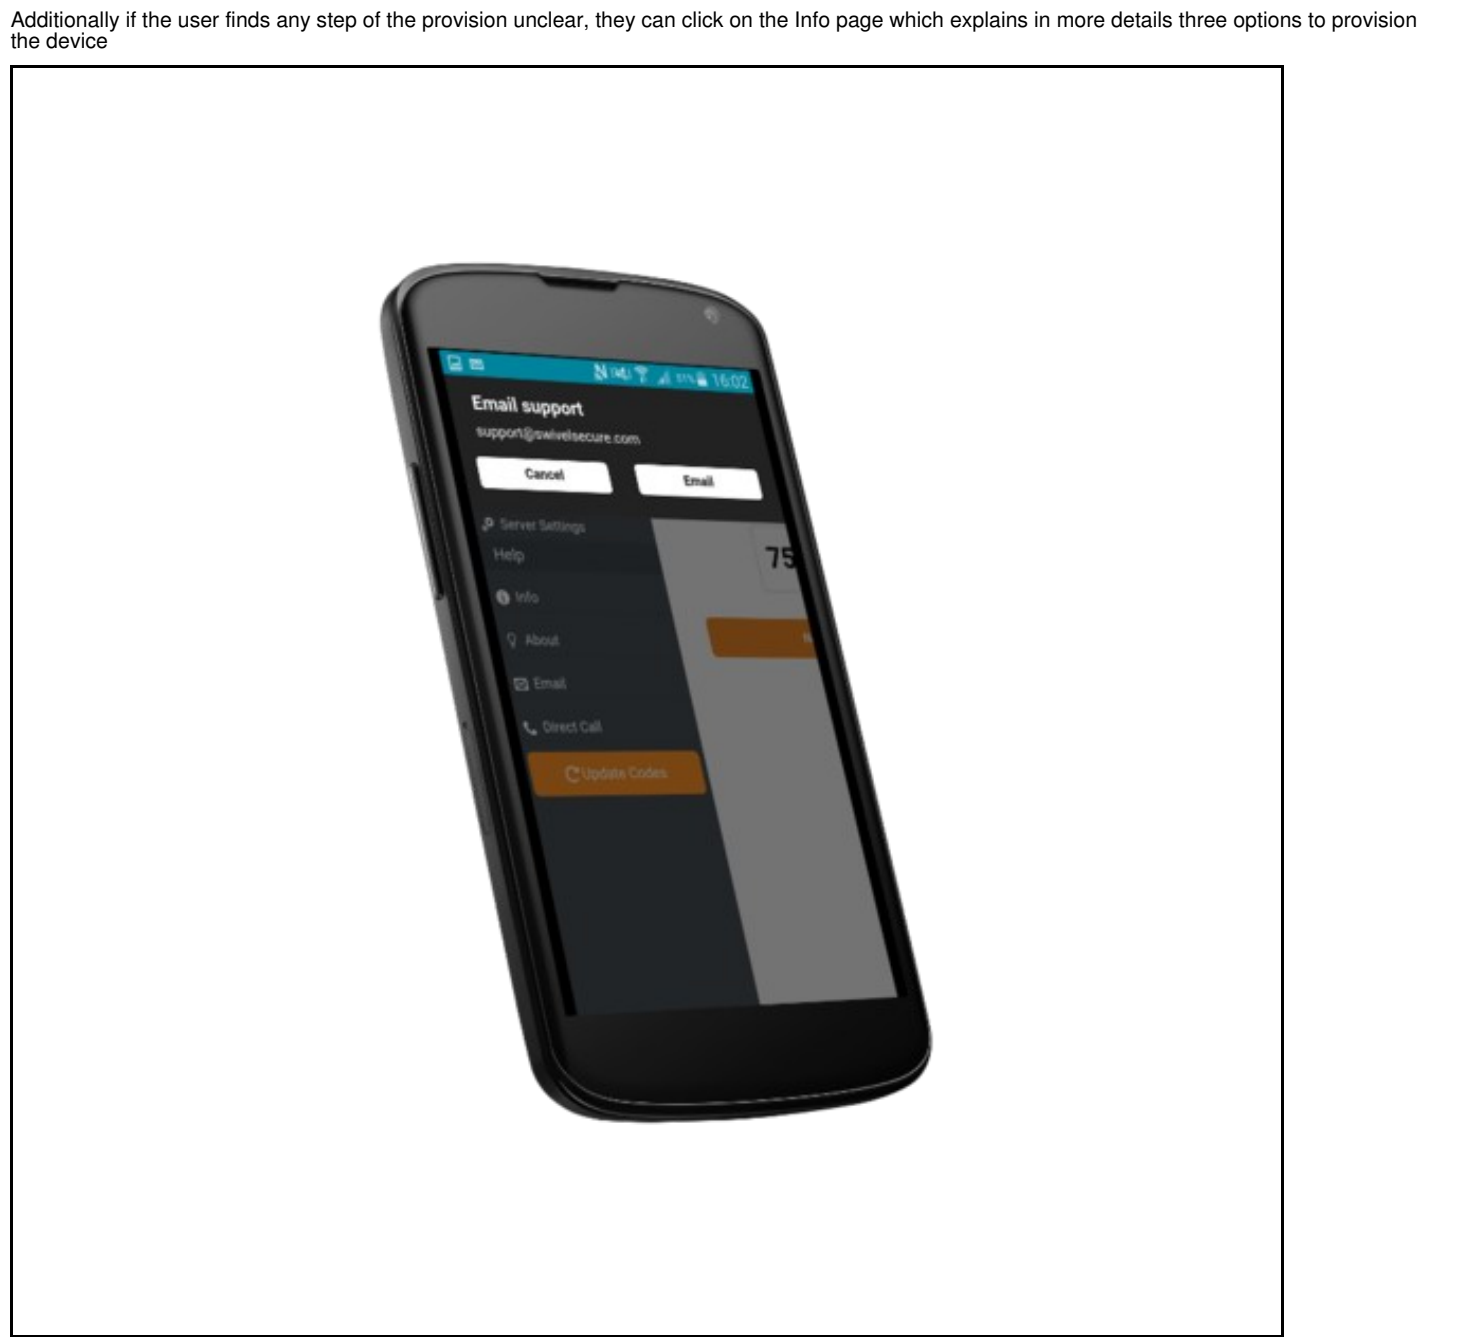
Additionally if the user finds any step of the provision unclear, they can click on the Info page which explains in more details three options to provision the device

16:02

Email support

support@swivelsecure.com

Cancel

Email

Server Settings

Help

Info

About

Email

Direct Call

Update Codes

75